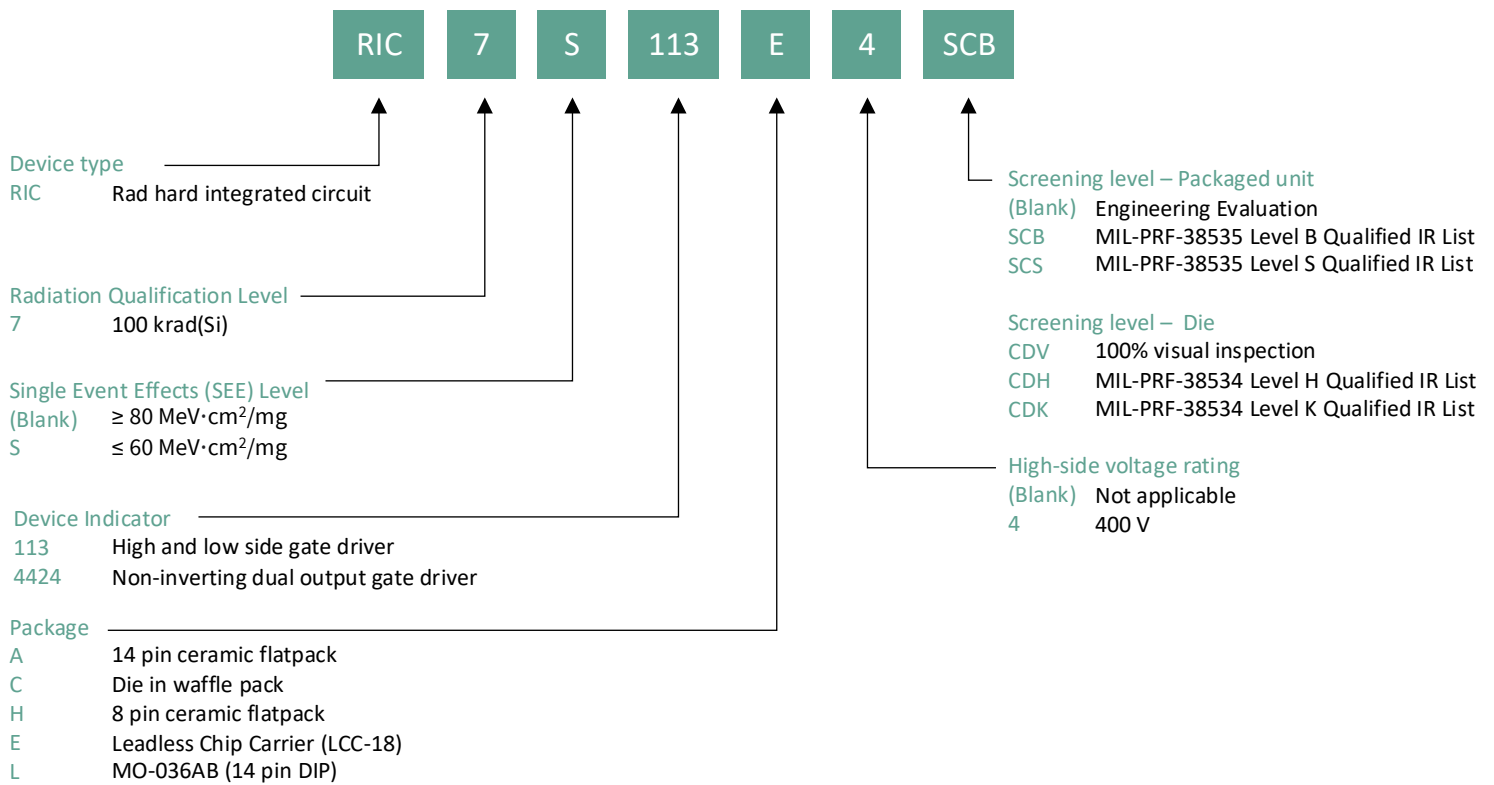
RIC 7 S 113 E 4 SCB

Device type
RIC Rad hard integrated circuit

Radiation Qualification Level
7 100 krad(Si)

Single Event Effects (SEE) Level
(Blank) ≥ 80 MeV·cm$^2$/mg
S ≤ 60 MeV·cm$^2$/mg

Device Indicator
113 High and low side gate driver
4424 Non-inverting dual output gate driver

Package
A 14 pin ceramic flatpack
C Die in waffle pack
H 8 pin ceramic flatpack
E Leadless Chip Carrier (LCC-18)
L MO-036AB (14 pin DIP)

Screening level – Packaged unit
(Blank) Engineering Evaluation
SCB MIL-PRF-38535 Level B Qualified IR List
SCS MIL-PRF-38535 Level S Qualified IR List

Screening level – Die
CDV 100% visual inspection
CDH MIL-PRF-38534 Level H Qualified IR List
CDK MIL-PRF-38534 Level K Qualified IR List

High-side voltage rating
(Blank) Not applicable
4 400 V